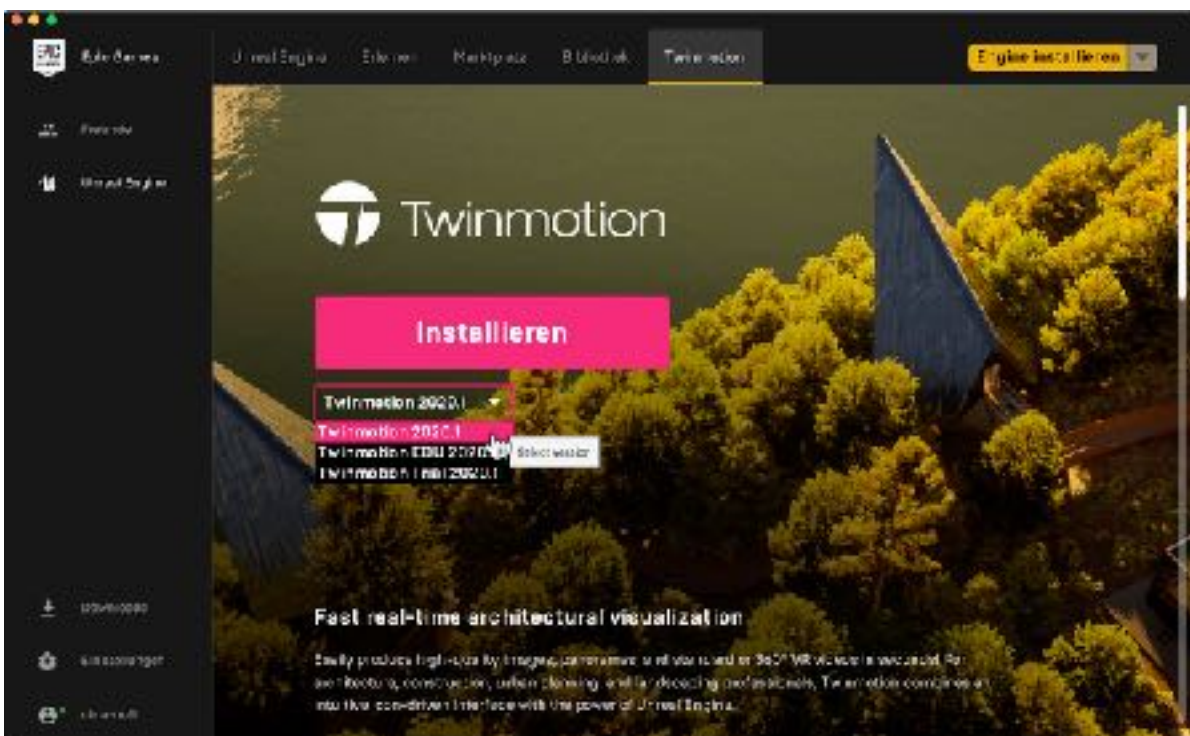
Epic Games

Unreal Engine Erlernen Marktplatz Bibliothek Twinmotion

Engine installieren

Freunde

Unreal Engine

Twinmotion

Installieren

Twinmotion 2020.1

Twinmotion 2020.1

Twinmotion EDU 2020.1

Twinmotion Trial 2020.1

Select version

Downloads

Einstellungen

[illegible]

Fast real-time architectural visualization

Easily produce high-quality images, panoramas and standard or 360° VR videos in seconds. For architecture, construction, urban planning and landscaping professionals, Twinmotion combines an intuitive icon-driven interface with the power of Unreal Engine.